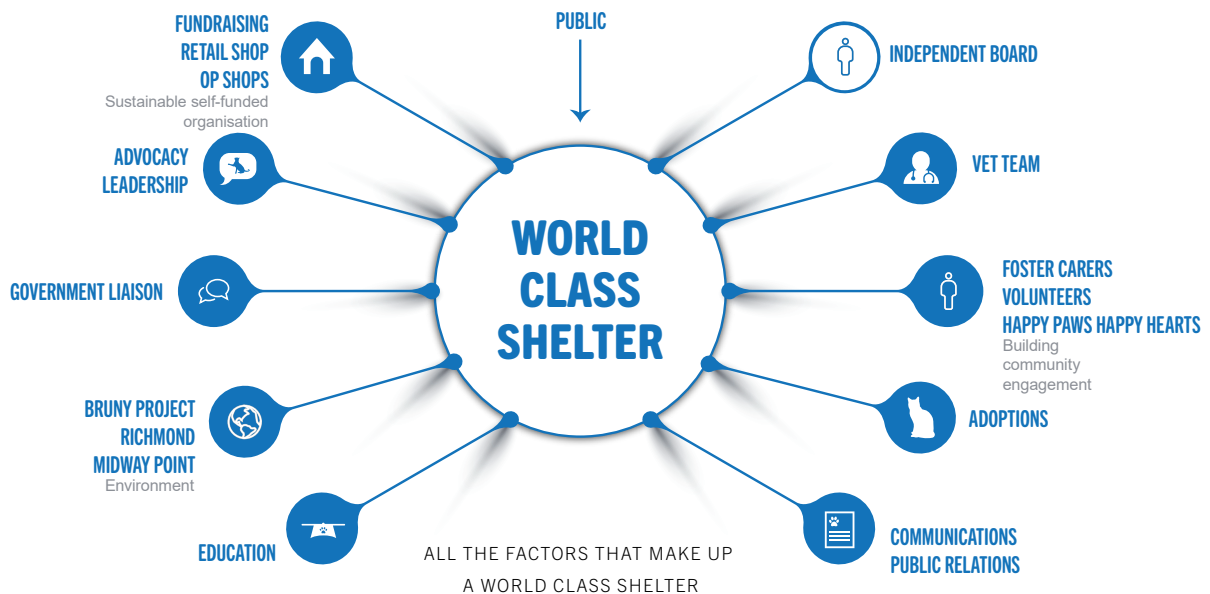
PUBLIC

FUNDRAISING
RETAIL SHOP
OP SHOPS
Sustainable self-funded organisation

INDEPENDENT BOARD

ADVOCACY
LEADERSHIP

VET TEAM

WORLD CLASS SHELTER

GOVERNMENT LIAISON

FOSTER CARERS
VOLUNTEERS
HAPPY PAWS HAPPY HEARTS
Building community engagement

BRUNY PROJECT
RICHMOND
MIDWAY POINT
Environment

ADOPTIONS

EDUCATION

COMMUNICATIONS
PUBLIC RELATIONS

ALL THE FACTORS THAT MAKE UP A WORLD CLASS SHELTER